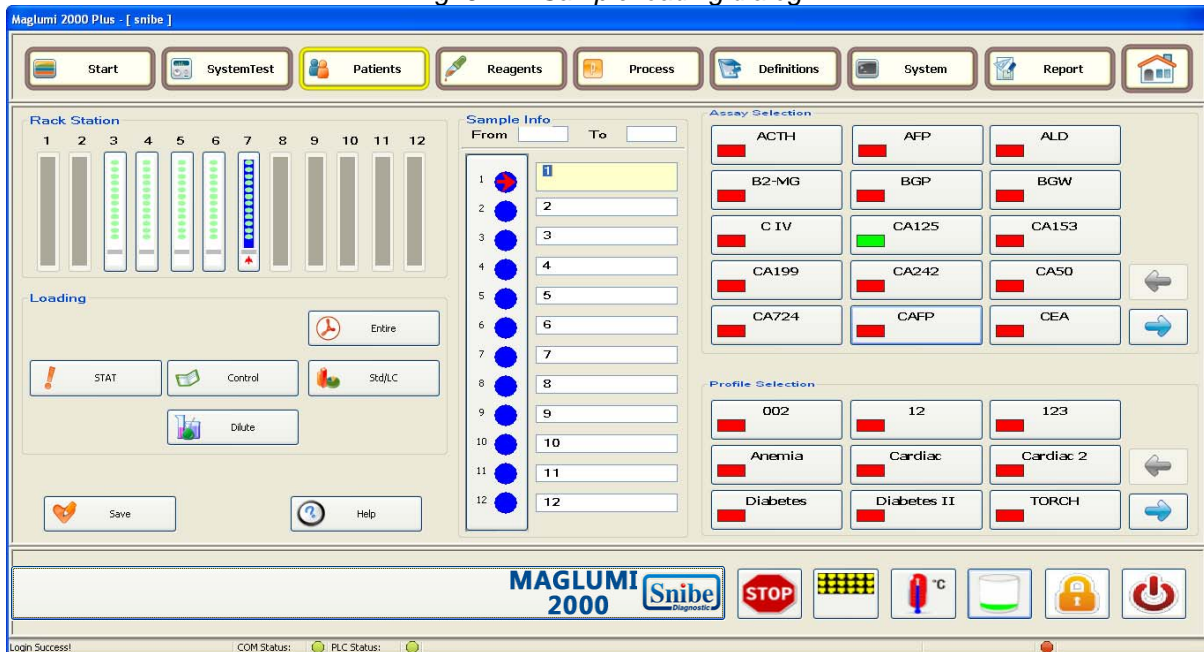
Maglumi 2000 Plus - [ snibe ]

Start
SystemTest
Patients
Reagents
Process
Definitions
System
Report

Rack Station
1 2 3 4 5 6 7 8 9 10 11 12

Loading
Entire
STAT
Control
Std/LC
Dilute

Save
Help

Sample Info
From
To

| 1 | 1 |
|---|---|
| 2 | 2 |
| 3 | 3 |
| 4 | 4 |
| 5 | 5 |
| 6 | 6 |
| 7 | 7 |
| 8 | 8 |
| 9 | 9 |
| 10 | 10 |
| 11 | 11 |
| 12 | 12 |

Assay Selection
ACTH
AFP
ALD
B2-MG
BGP
BGW
C IV
CA125
CA153
CA199
CA242
CA50
CA724
CAFP
CEA

Profile Selection
002
12
123
Anemia
Cardiac
Cardiac 2
Diabetes
Diabetes II
TORCH

MAGLUMI 2000
Snibe Diagnostic
STOP
°C

Login Success!
COM Status:
PLC Status: